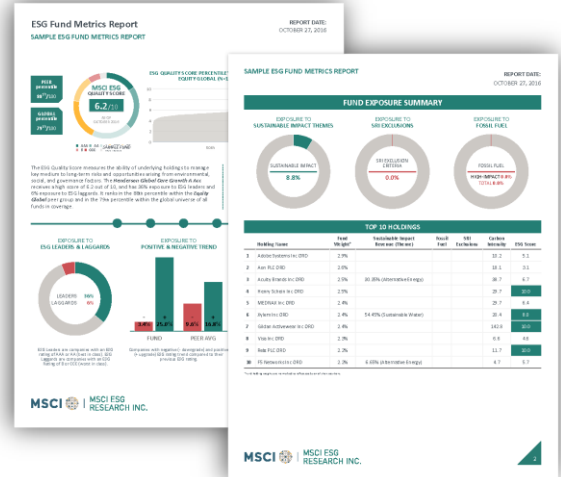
ESG Fund Metrics Report

SAMPLE ESG FUND METRICS REPORT

REPORT DATE: OCTOBER 27, 2016

PEER percentile 98TH/100

GLOBAL percentile 79TH/100

MSCI ESG QUALITY SCORE

6.2/10

ESG QUALITY SCORE PERCENTILE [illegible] EQUITY GLOBAL (N=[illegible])

The ESG Quality Score measures the ability of underlying holdings to manage key medium to long-term risks and opportunities arising from environmental, social, and governance factors. The Handelsman Global Core Growth A has received a high score of 6.2 out of 10, and has 38% exposure to ESG leaders and 6% exposure to ESG laggards. It ranks in the 98th percentile within the Equity Global peer group and in the 79th percentile within the global universe of all funds in coverage.

EXPOSURE TO ESG LEADERS & LAGGARDS

LEADERS 38%
LAGGARDS 6%

EXPOSURE TO POSITIVE & NEGATIVE TREND

FUND

PEER AVG

MSCI | MSCI ESG RESEARCH INC.

SAMPLE ESG FUND METRICS REPORT

REPORT DATE: OCTOBER 27, 2016

FUND EXPOSURE SUMMARY

EXPOSURE TO SUSTAINABLE IMPACT THEMES

SUSTAINABLE IMPACT
8.8%

EXPOSURE TO SRI EXCLUSIONS

SRI EXCLUSION CRITERIA
0.0%

EXPOSURE TO FOSSIL FUEL

FOSSIL FUEL
HIGH-IMPACT 0.0%
TOTAL 0.0%

TOP 10 HOLDINGS

| | Holding Name | Fund Weight* | Sustainable Impact Revenue (Theme) | Fossil Fuel | SRI Exclusion | Carbon Intensity | ESG Score |
|---|---|---|---|---|---|---|---|
| 1 | Adobe Systems Inc ORD | 2.9% | | | | 12.2 | 5.1 |
| 2 | Aon PLC ORD | 2.8% | | | | 15.1 | 3.1 |
| 3 | Acuity Brands Inc ORD | 2.6% | 30.0% (Alternative Energy) | | | 28.7 | 4.7 |
| 4 | Henry Schein Inc ORD | 2.5% | | | | 25.7 | 10.0 |
| 5 | MEDNAX Inc ORD | 2.4% | | | | 25.7 | 10.0 |
| 6 | Xylem Inc ORD | 2.4% | 54.45% (Sustainable Water) | | | 25.4 | 9.3 |
| 7 | Global Artiswater Inc ORD | 2.3% | | | | 162.9 | 10.0 |
| 8 | Visa Inc ORD | 2.3% | | | | 6.6 | 4.6 |
| 9 | Nike PLC ORD | 2.3% | | | | 11.7 | 10.0 |
| 10 | F5 Networks Inc ORD | 2.3% | 0.00% (Alternative Energy) | | | 4.7 | 5.7 |

MSCI | MSCI ESG RESEARCH INC.

2